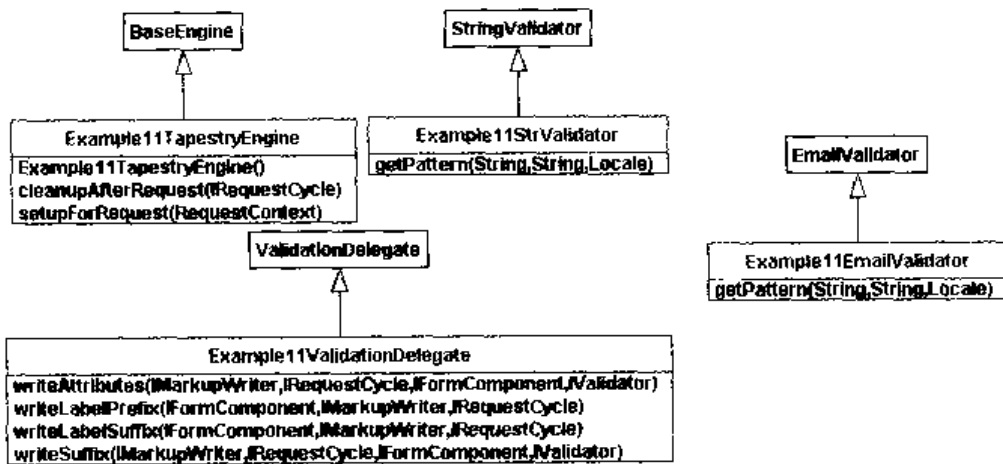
BaseEngine

StringValidator

Example11TapestryEngine

Example11TapestryEngine()
cleanupAfterRequest(IRequestCycle)
setupForRequest(RequestContext)

Example11StrValidator

getPattern(String,String,Locale)

EmailValidator

ValidationDelegate

Example11EmailValidator

getPattern(String,String,Locale)

Example11ValidationDelegate

writeAttributes(IMarkupWriter,IRequestCycle,IFormComponent,IValidator)
writeLabelPrefix(IFormComponent,IMarkupWriter,IRequestCycle)
writeLabelSuffix(IFormComponent,IMarkupWriter,IRequestCycle)
writeSuffix(IMarkupWriter,IRequestCycle,IFormComponent,IValidator)